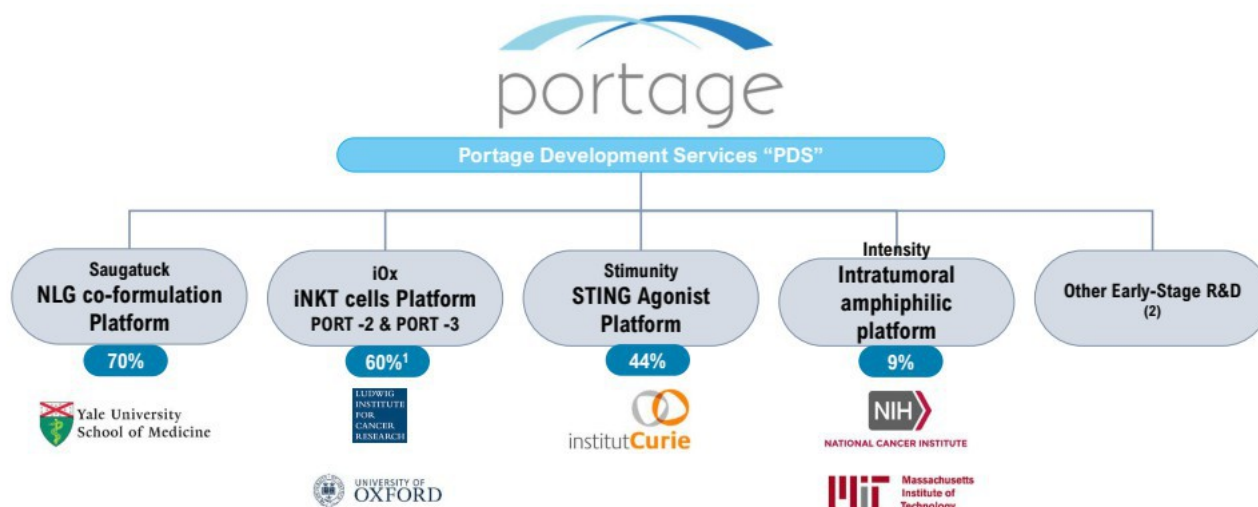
portage

Portage Development Services "PDS"

Saugatuck
NLG co-formulation Platform
70%
Yale University School of Medicine

iOx
iNKT cells Platform
PORT -2 & PORT -3
$60\%^1$
LUDWIG INSTITUTE FOR CANCER RESEARCH
UNIVERSITY OF OXFORD

Stimunity
STING Agonist Platform
44%
institutCurie

Intensity
Intratumoral amphiphilic platform
9%
NIH
NATIONAL CANCER INSTITUTE
Massachusetts Institute of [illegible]

Other Early-Stage R&D
(2)